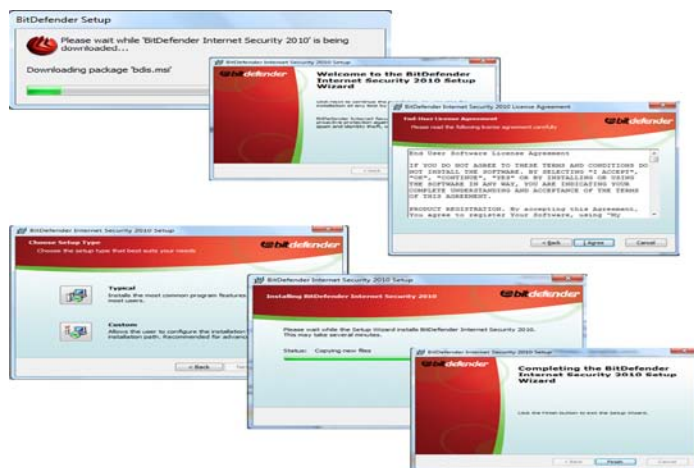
BitDefender Setup

Please wait while 'BitDefender Internet Security 2010' is being downloaded...

Downloading package 'bdis.msi'

BitDefender Internet Security 2010 Setup

bitdefender

Welcome to the BitDefender Internet Security 2010 Setup Wizard

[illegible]

Next

BitDefender Internet Security 2010 License Agreement

End User License Agreement

Please read the following license agreement carefully

bitdefender

End User Software License Agreement

IF YOU DO NOT AGREE TO THESE TERMS AND CONDITIONS DO NOT INSTALL THE SOFTWARE. BY SELECTING "I ACCEPT", "OK", "CONTINUE", "YES" OR BY INSTALLING OR USING THE SOFTWARE IN ANY WAY, YOU ARE INDICATING YOUR COMPLETE UNDERSTANDING AND ACCEPTANCE OF THE TERMS OF THIS AGREEMENT.

PRODUCT REGISTRATION. By accepting this Agreement, You agree to register Your Software, using "My

< Back I Agree Cancel

BitDefender Internet Security 2010 Setup

Choose Setup Type

Choose the setup type that best suits your needs

bitdefender

Typical

Installs the most common program features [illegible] most users.

Custom

Allows the user to choose the installation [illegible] installation path. Recommended for advanc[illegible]

< Back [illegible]

BitDefender Internet Security 2010 Setup

Installing BitDefender Internet Security 2010

bitdefender

Please wait while the Setup Wizard installs BitDefender Internet Security 2010. This may take several minutes.

Status: Copying new files

BitDefender Internet Security 2010 Setup

Completing the BitDefender Internet Security 2010 Setup Wizard

Click the Finish button to exit the Setup Wizard.

< Back Finish Cancel